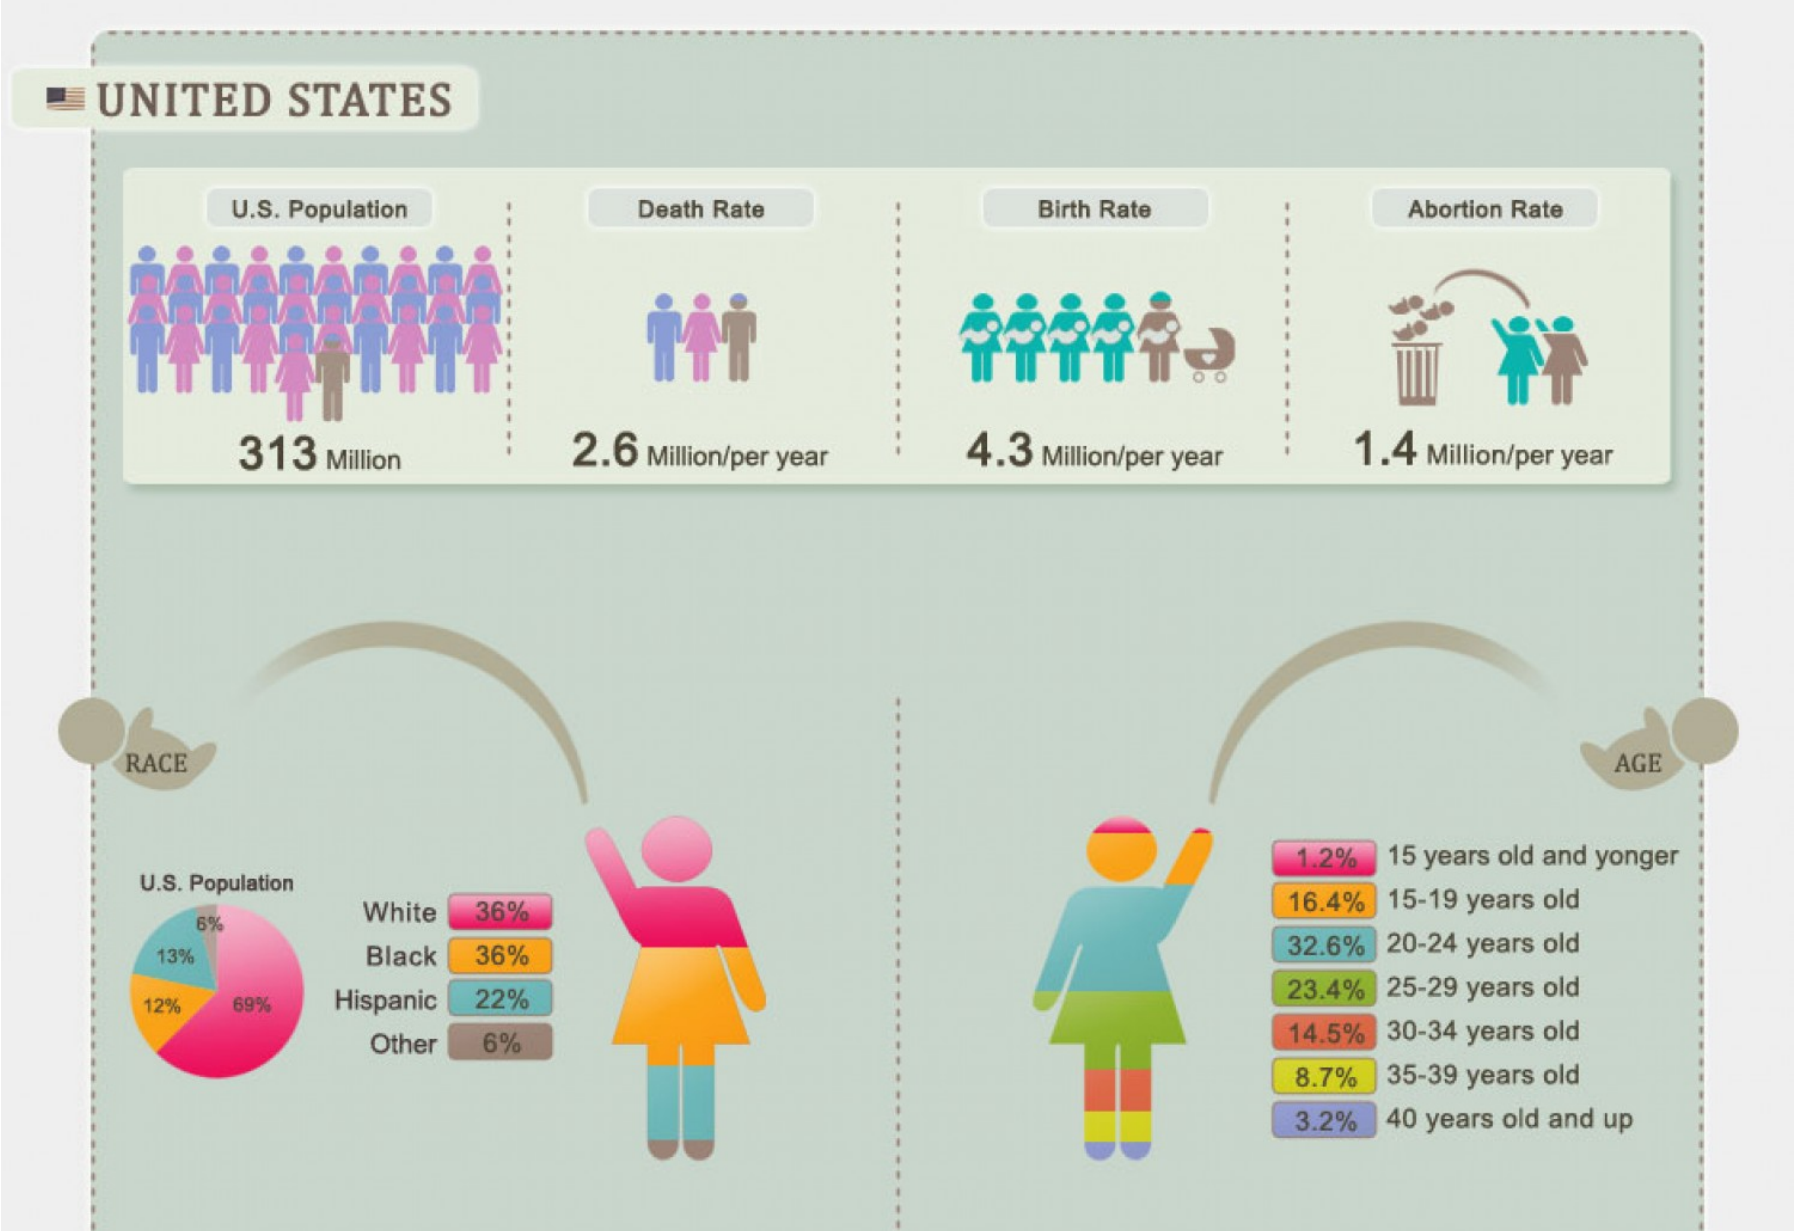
UNITED STATES

U.S. Population

313 Million

Death Rate

2.6 Million/per year

Birth Rate

4.3 Million/per year

Abortion Rate

1.4 Million/per year

RACE

U.S. Population

6%
13%
12%
69%

| | |
|---|---|
| White | 36% |
| Black | 36% |
| Hispanic | 22% |
| Other | 6% |

AGE

| | |
|---|---|
| 1.2% | 15 years old and yonger |
| 16.4% | 15-19 years old |
| 32.6% | 20-24 years old |
| 23.4% | 25-29 years old |
| 14.5% | 30-34 years old |
| 8.7% | 35-39 years old |
| 3.2% | 40 years old and up |